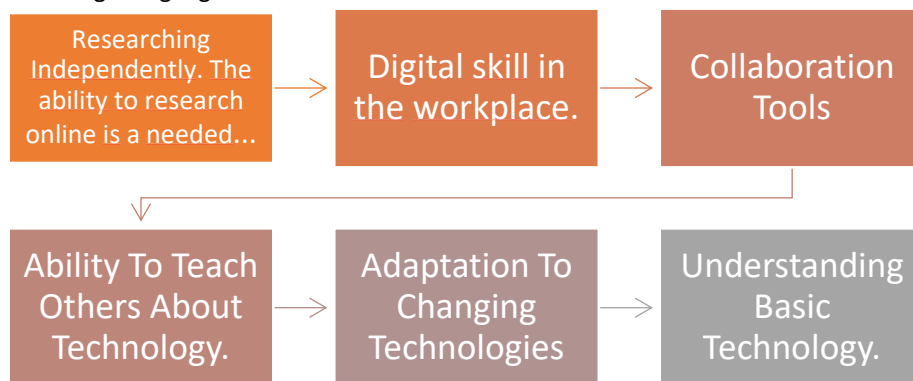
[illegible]

Researching Independently. The ability to research online is a needed...

Digital skill in the workplace.

Collaboration Tools

Ability To Teach Others About Technology.

Adaptation To Changing Technologies

Understanding Basic Technology.